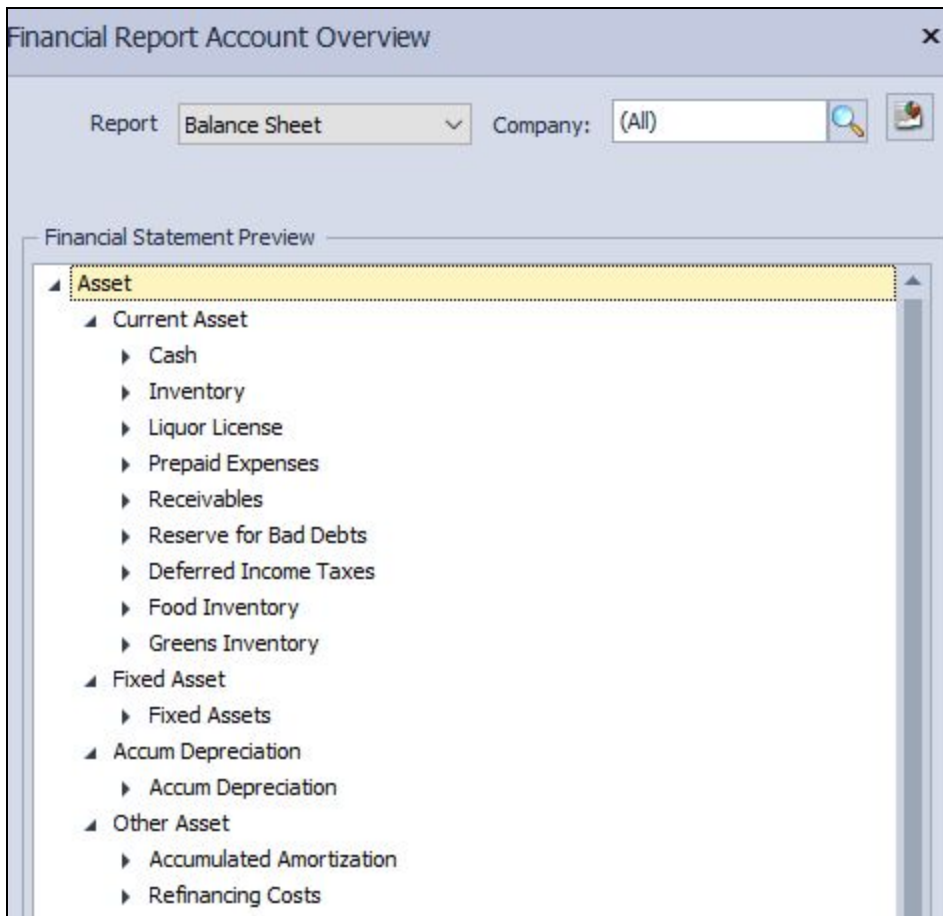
Financial Report Account Overview ×

Report Balance Sheet Company: (All)

Financial Statement Preview

Asset
Current Asset
Cash
Inventory
Liquor License
Prepaid Expenses
Receivables
Reserve for Bad Debts
Deferred Income Taxes
Food Inventory
Greens Inventory
Fixed Asset
Fixed Assets
Accum Depreciation
Accum Depreciation
Other Asset
Accumulated Amortization
Refinancing Costs